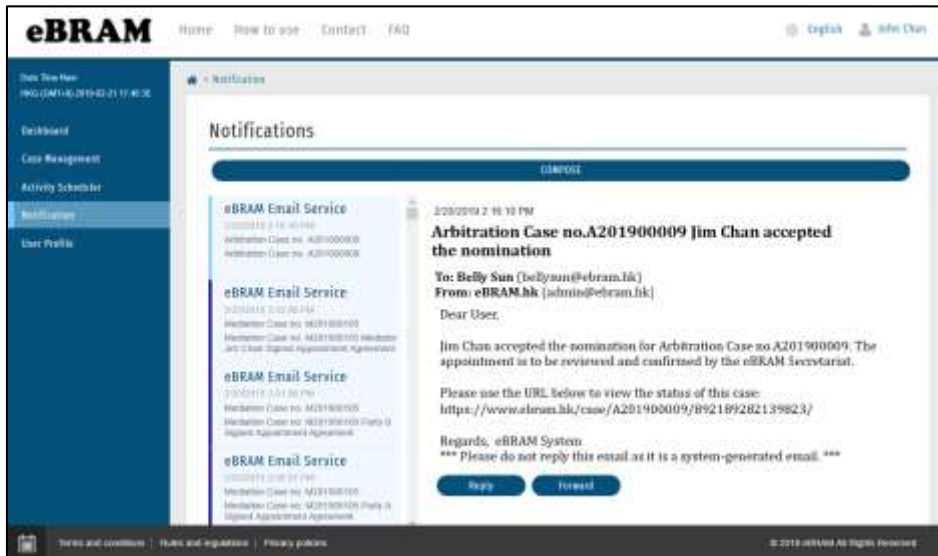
eBRAM Home How to use Contact FAQ English John Chan

Date Time Now HKG (GMT+8) 2019-02-21 17:40:35

Dashboard
Case Management
Activity Scheduler
Notification
User Profile

Notification

Notifications

COMPOSE

eBRAM Email Service
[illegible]
Arbitration Case no. A201900009
Arbitration Case no. A201900009

eBRAM Email Service
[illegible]
Mediation Case no. M201900105
Mediation Case no. M201900105 Mediator Jim Chan Signed Appointment Agreement

eBRAM Email Service
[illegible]
Mediation Case no. M201900105
Mediation Case no. M201900105 Party B Signed Appointment Agreement

eBRAM Email Service
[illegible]
Mediation Case no. M201900105
Mediation Case no. M201900105 Party A Signed Appointment Agreement

2/20/2019 2:16:10 PM
Arbitration Case no.A201900009 Jim Chan accepted the nomination

To: Belly Sun (bellysun@ebram.hk)
From: eBRAM.hk (admin@ebram.hk)

Dear User,

Jim Chan accepted the nomination for Arbitration Case no.A201900009. The appointment is to be reviewed and confirmed by the eBRAM Secretariat.

Please use the URL below to view the status of this case:
https://www.ebram.hk/case/A201900009/892189282139823/

Regards, eBRAM System
*** Please do not reply this email as it is a system-generated email. ***

Reply Forward

Terms and conditions | Rules and regulations | Privacy policies

© 2018 eBRAM All Rights Reserved